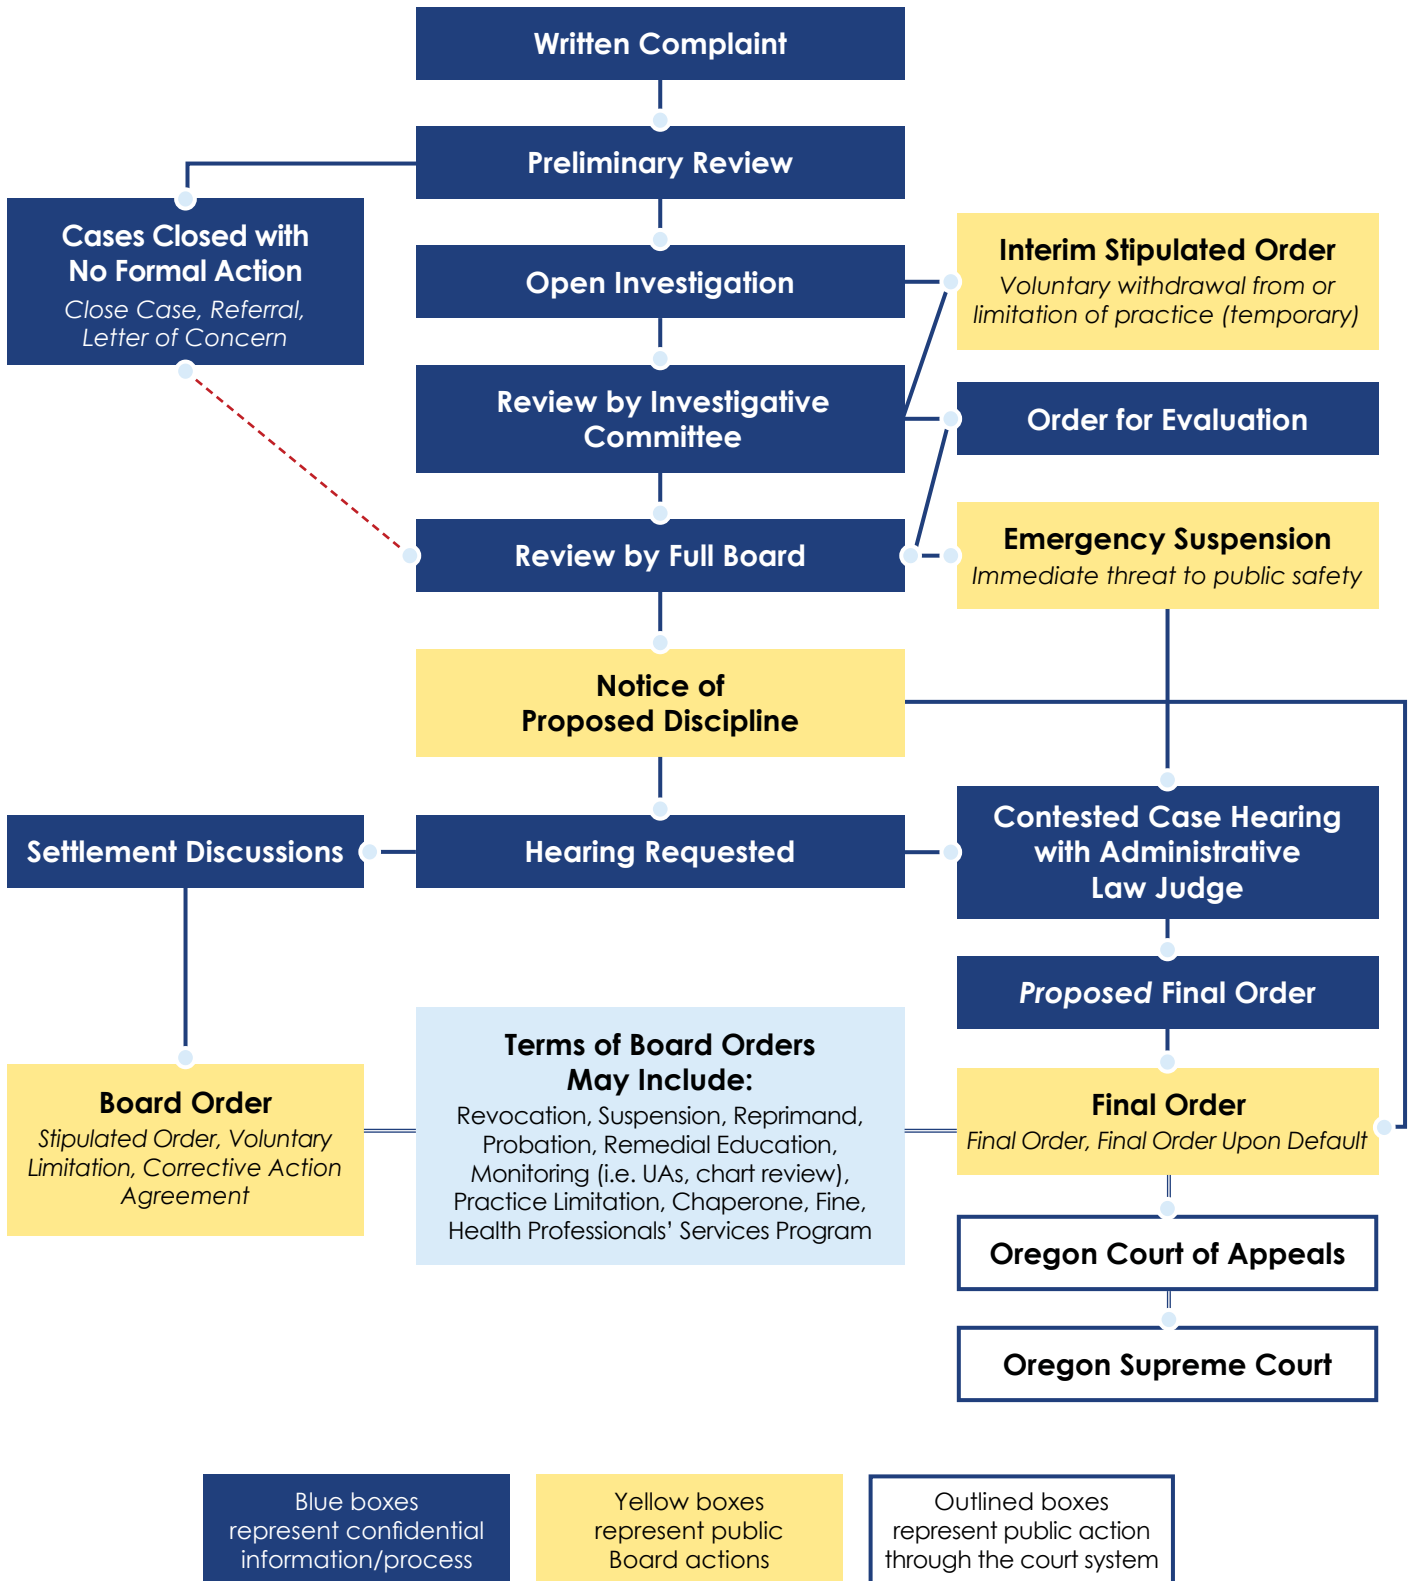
Written Complaint

Preliminary Review

Cases Closed with No Formal Action
Close Case, Referral, Letter of Concern

Open Investigation

Interim Stipulated Order
Voluntary withdrawal from or limitation of practice (temporary)

Review by Investigative Committee

Order for Evaluation

Review by Full Board

Emergency Suspension
Immediate threat to public safety

Notice of Proposed Discipline

Settlement Discussions

Hearing Requested

Contested Case Hearing with Administrative Law Judge

Proposed Final Order

Board Order
Stipulated Order, Voluntary Limitation, Corrective Action Agreement

Terms of Board Orders May Include:
Revocation, Suspension, Reprimand, Probation, Remedial Education, Monitoring (i.e. UAs, chart review), Practice Limitation, Chaperone, Fine, Health Professionals' Services Program

Final Order
Final Order, Final Order Upon Default

Oregon Court of Appeals

Oregon Supreme Court

Blue boxes represent confidential information/process

Yellow boxes represent public Board actions

Outlined boxes represent public action through the court system